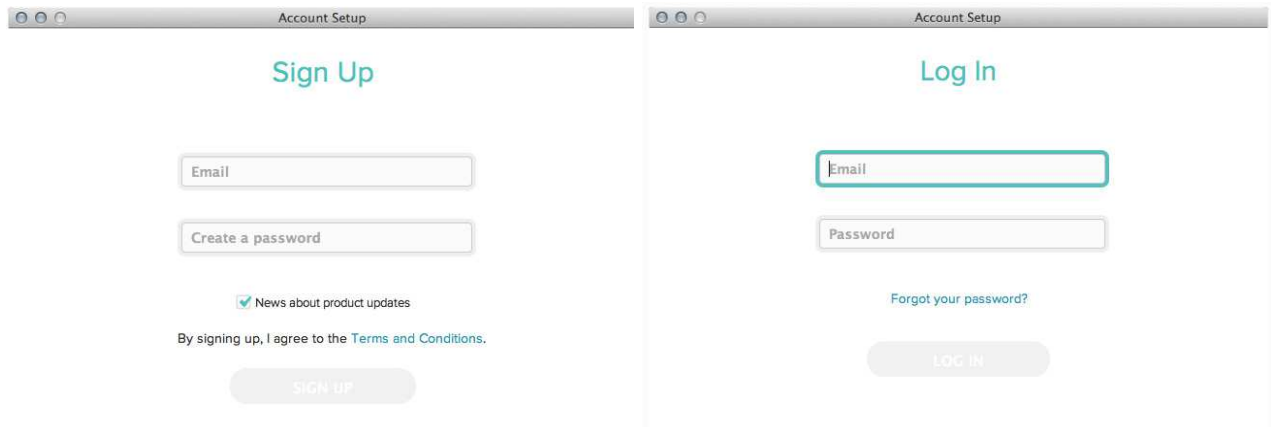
Account Setup

Sign Up

Email

Create a password

News about product updates

By signing up, I agree to the Terms and Conditions.

SIGN UP

Account Setup

Log In

Email

Password

Forgot your password?

LOG IN